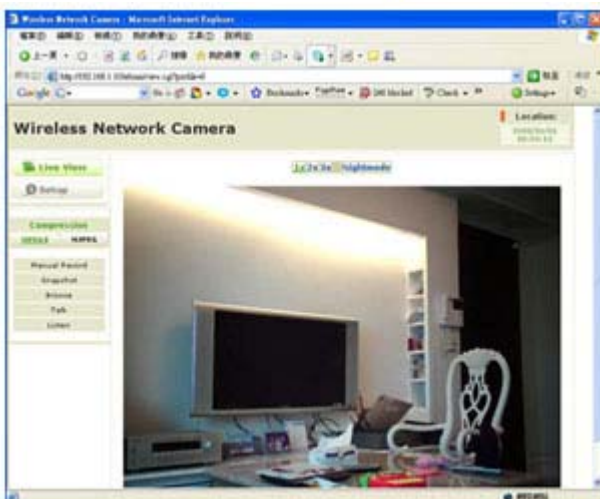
Wireless Network Camera - Microsoft Internet Explorer

Google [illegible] Bookmarks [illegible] Check Settings

Wireless Network Camera

Location:

Live View

Setup

Compression

MPEG4 MJPEG

Manual Record

Snapshot

Browse

Talk

Listen

1x 2x 3x Nightmode